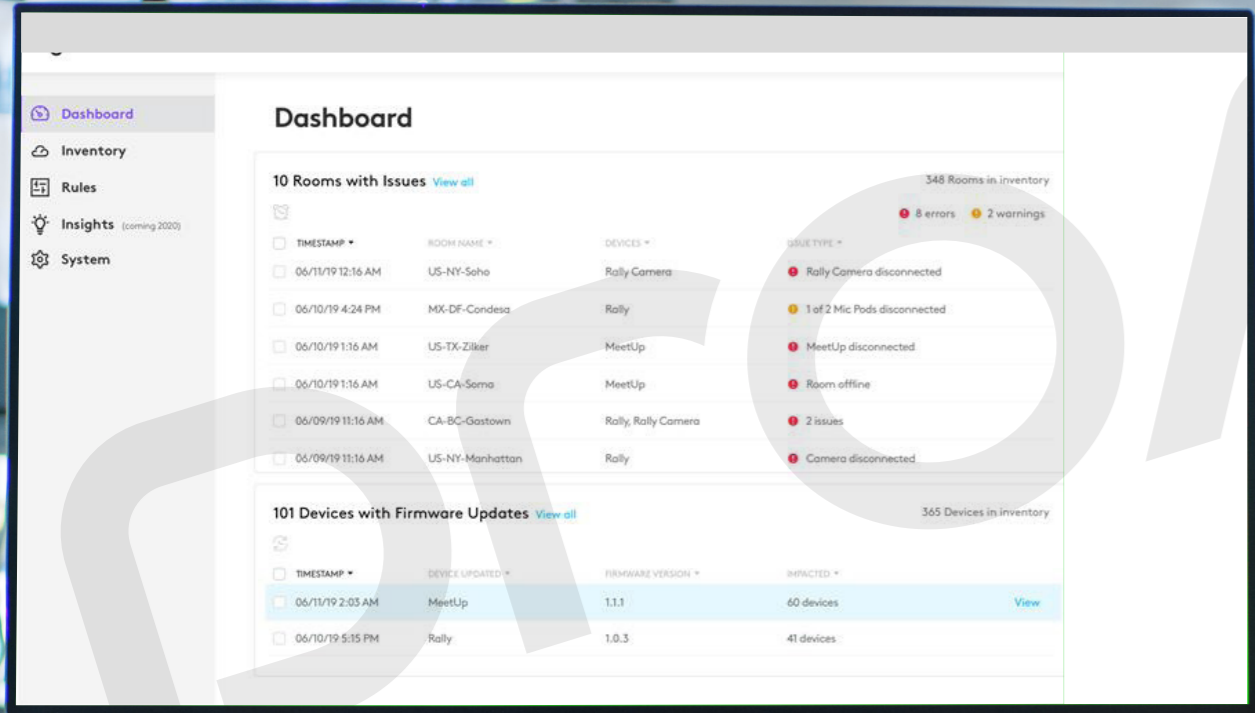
Dashboard
Inventory
Rules
Insights (coming 2020)
System

Dashboard

10 Rooms with Issues View all
348 Rooms in inventory
8 errors 2 warnings

| TIMESTAMP | ROOM NAME | DEVICES | ISSUE TYPE |
|---|---|---|---|
| 06/11/19 12:16 AM | US-NY-Soho | Rally Camera | Rally Camera disconnected |
| 06/10/19 4:24 PM | MX-DF-Condesa | Rally | 1 of 2 Mic Pods disconnected |
| 06/10/19 1:16 AM | US-TX-Zilker | MeetUp | MeetUp disconnected |
| 06/10/19 1:16 AM | US-CA-Soma | MeetUp | Room offline |
| 06/09/19 11:16 AM | CA-BC-Gastown | Rally, Rally Camera | 2 issues |
| 06/09/19 11:16 AM | US-NY-Manhattan | Rally | Camera disconnected |

101 Devices with Firmware Updates View all
365 Devices in inventory

| TIMESTAMP | DEVICE UPDATED | FIRMWARE VERSION | IMPACTED | |
|---|---|---|---|---|
| 06/11/19 2:03 AM | MeetUp | 1.1.1 | 60 devices | View |
| 06/10/19 5:15 PM | Rally | 1.0.3 | 41 devices | |